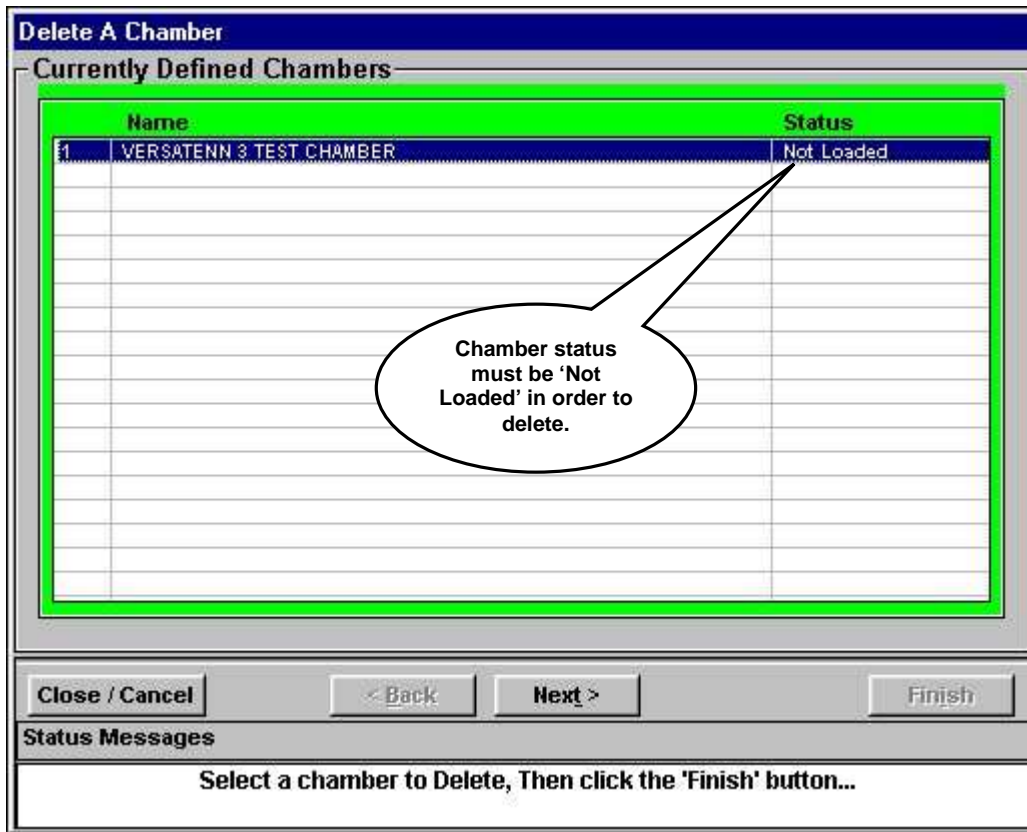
Delete A Chamber

Currently Defined Chambers

| | Name | Status |
|---|---|---|
| 1 | VERSATENN 3 TEST CHAMBER | Not Loaded |

Chamber status must be 'Not Loaded' in order to delete.

Close / Cancel

< Back

Next >

Finish

Status Messages

Select a chamber to Delete, Then click the 'Finish' button...